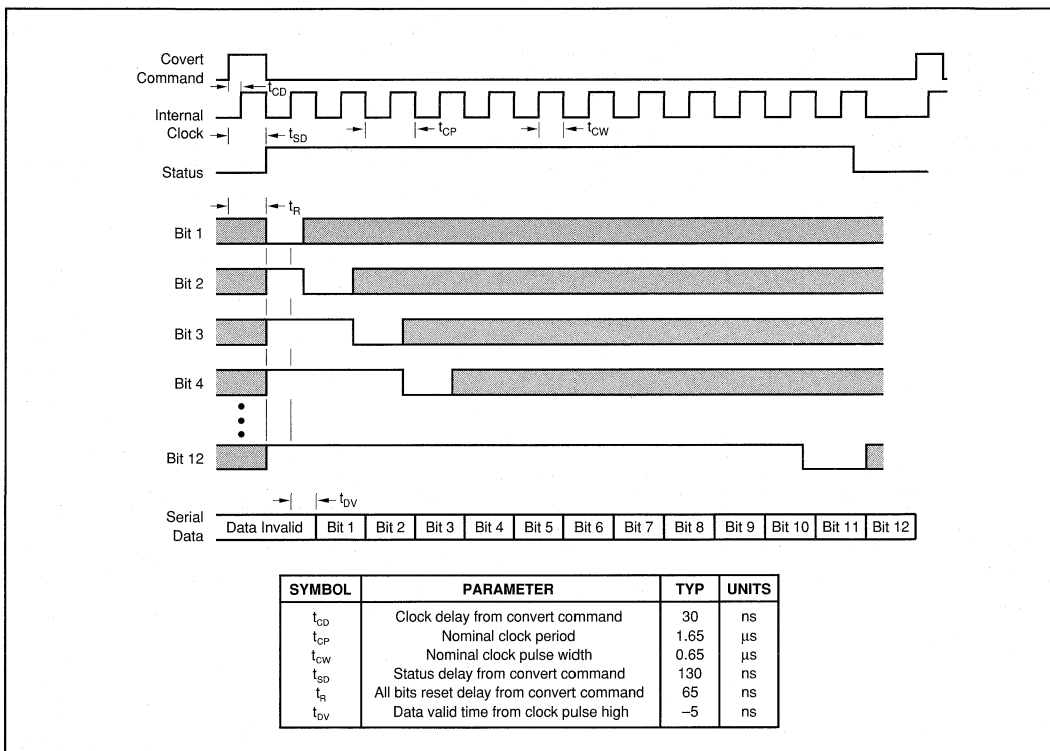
Covert Command

$t_{CD}$

Internal Clock

$t_{SD}$

$t_{CP}$

$t_{CW}$

Status

$t_R$

Bit 1

Bit 2

Bit 3

Bit 4

Bit 12

$t_{DV}$

Serial Data

| Data Invalid | Bit 1 | Bit 2 | Bit 3 | Bit 4 | Bit 5 | Bit 6 | Bit 7 | Bit 8 | Bit 9 | Bit 10 | Bit 11 | Bit 12 |
|---|---|---|---|---|---|---|---|---|---|---|---|---|

| SYMBOL | PARAMETER | TYP | UNITS |
|---|---|---|---|
| $t_{CD}$ | Clock delay from convert command | 30 | ns |
| $t_{CP}$ | Nominal clock period | 1.65 | µs |
| $t_{CW}$ | Nominal clock pulse width | 0.65 | µs |
| $t_{SD}$ | Status delay from convert command | 130 | ns |
| $t_R$ | All bits reset delay from convert command | 65 | ns |
| $t_{DV}$ | Data valid time from clock pulse high | –5 | ns |